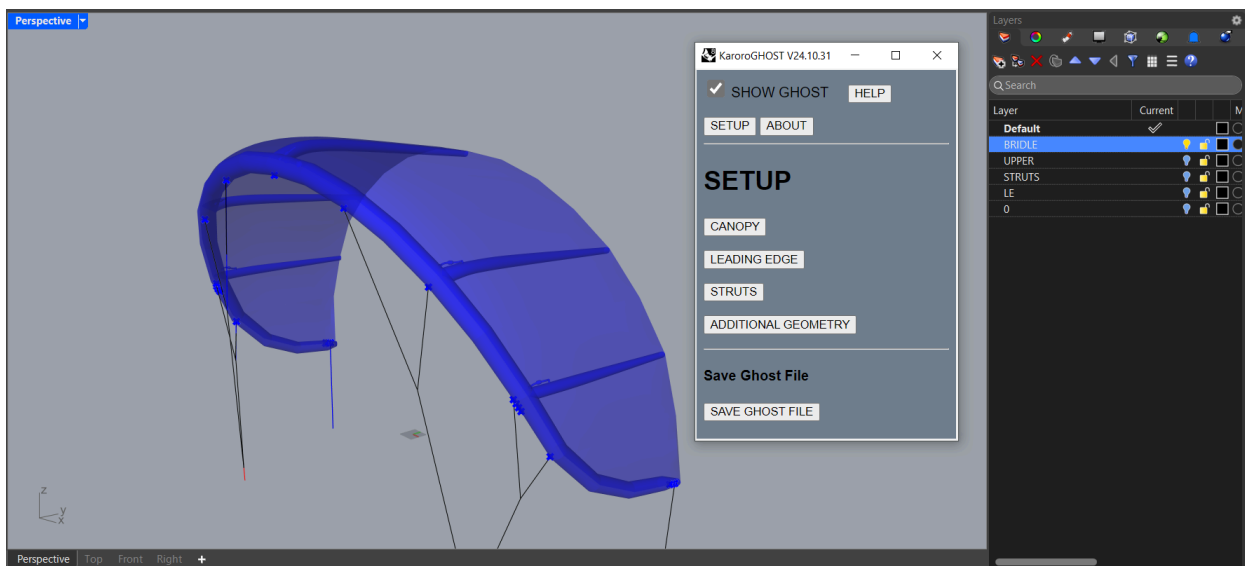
Perspective

KaroroGHOST V24.10.31

SHOW GHOST
HELP
SETUP
ABOUT

SETUP

CANOPY
LEADING EDGE
STRUTS
ADDITIONAL GEOMETRY

Save Ghost File

SAVE GHOST FILE

Layers
Search

| Layer | Current | M |
|---|---|---|
| Default | ✓ | |
| BRIDLE | | |
| UPPER | | |
| STRUTS | | |
| LE | | |
| 0 | | |

z
y
x

Perspective Top Front Right +